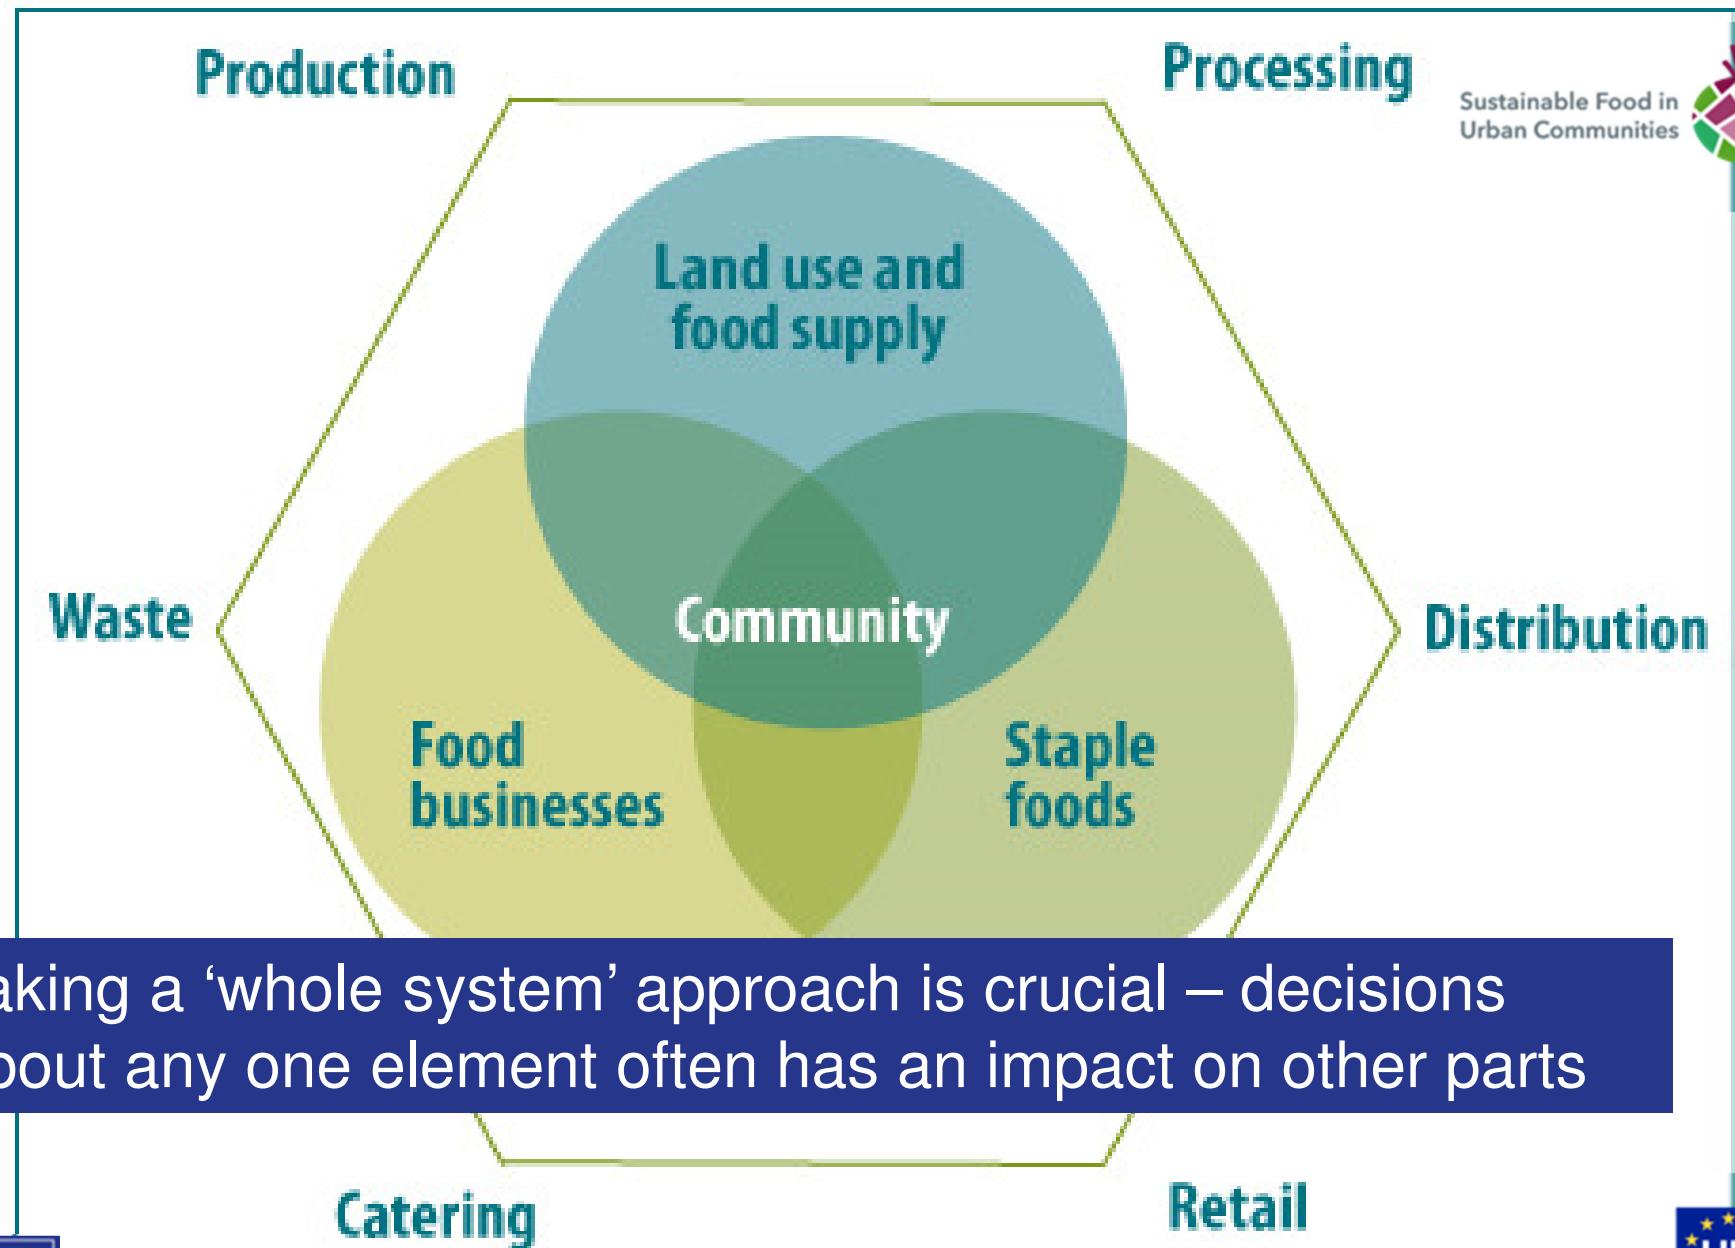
Production

Processing

Sustainable Food in Urban Communities

Land use and food supply

Waste

Community

Distribution

Food businesses

Staple foods

aking a ‘whole system’ approach is crucial – decisions bout any one element often has an impact on other parts

Catering

Retail